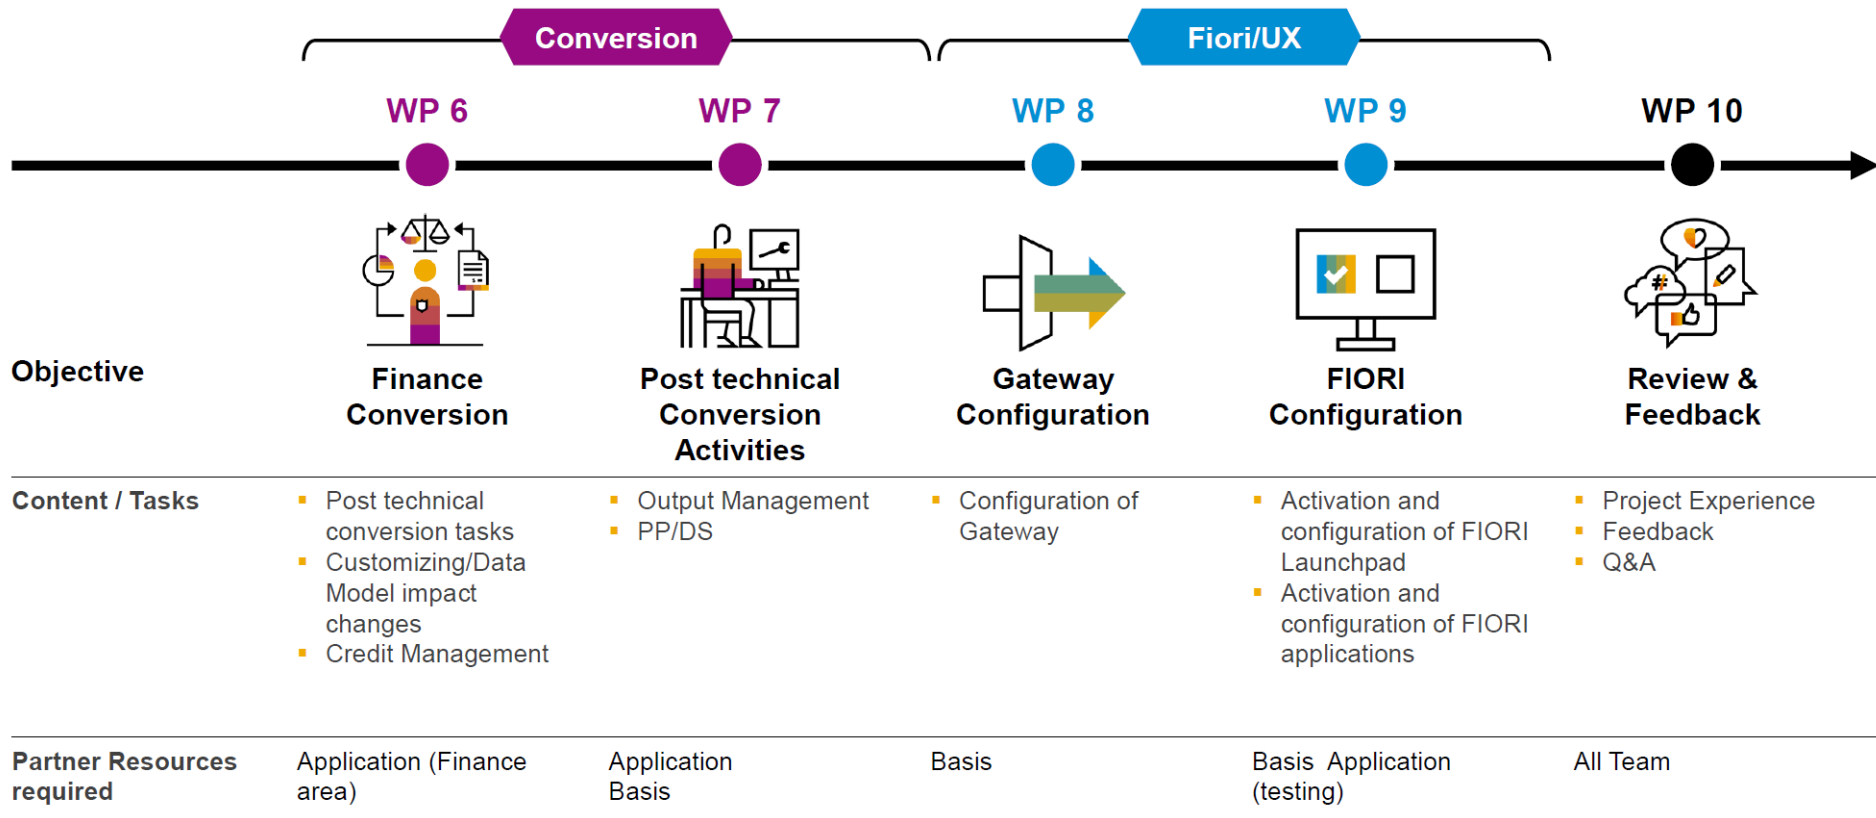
Conversion

Fiori/UX

| | WP 6 | WP 7 | WP 8 | WP 9 | WP 10 |
|---|---|---|---|---|---|
| Objective | Finance Conversion | Post technical Conversion Activities | Gateway Configuration | FIORI Configuration | Review & Feedback |
| Content / Tasks | ▪ Post technical conversion tasks ▪ Customizing/Data Model impact changes ▪ Credit Management | ▪ Output Management ▪ PP/DS | ▪ Configuration of Gateway | ▪ Activation and configuration of FIORI Launchpad ▪ Activation and configuration of FIORI applications | ▪ Project Experience ▪ Feedback ▪ Q&A |
| Partner Resources required | Application (Finance area) | Application Basis | Basis | Basis Application (testing) | All Team |